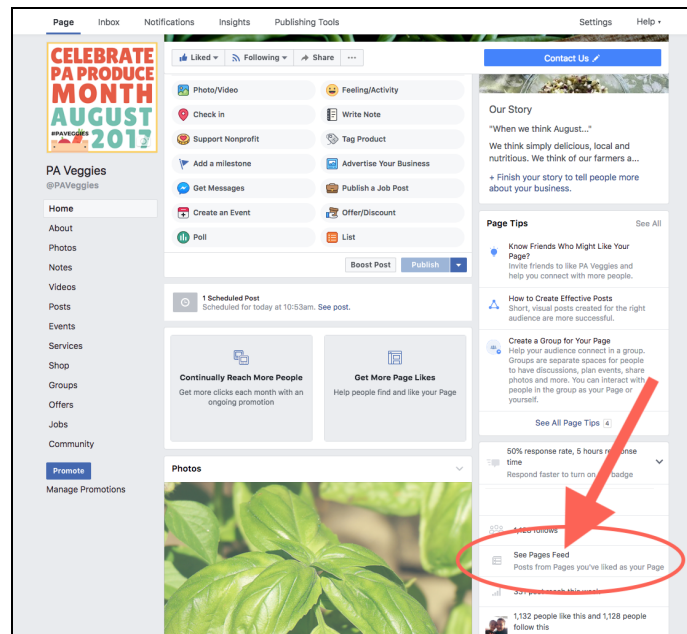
Page Inbox Notifications Insights Publishing Tools Settings Help

CELEBRATE PA PRODUCE MONTH AUGUST #PAVEGGIES 2017

PA Veggies
@PAVeggies

Home
About
Photos
Notes
Videos
Posts
Events
Services
Shop
Groups
Offers
Jobs
Community

Promote
Manage Promotions

Liked Following Share ···

Contact Us

Photo/Video
Feeling/Activity
Check in
Write Note
Support Nonprofit
Tag Product
Add a milestone
Advertise Your Business
Get Messages
Publish a Job Post
Create an Event
Offer/Discount
Poll
List

Boost Post Publish

1 Scheduled Post
Scheduled for today at 10:53am. See post.

Continually Reach More People
Get more clicks each month with an ongoing promotion

Get More Page Likes
Help people find and like your Page

Photos

Our Story
"When we think August..."
We think simply delicious, local and nutritious. We think of our farmers a...
+ Finish your story to tell people more about your business.

Page Tips See All

Know Friends Who Might Like Your Page?
Invite friends to like PA Veggies and help you connect with more people.

How to Create Effective Posts
Short, visual posts created for the right audience are more successful.

Create a Group for Your Page
Help your audience connect in a group. Groups are separate spaces for people to have discussions, plan events, share photos and more. You can interact with people in the group as your Page or yourself.

See All Page Tips 4

50% response rate, 5 hours response time
Respond faster to turn on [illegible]

1,128 follows

See Pages Feed
Posts from Pages you've liked as your Page

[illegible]

1,132 people like this and 1,128 people follow this